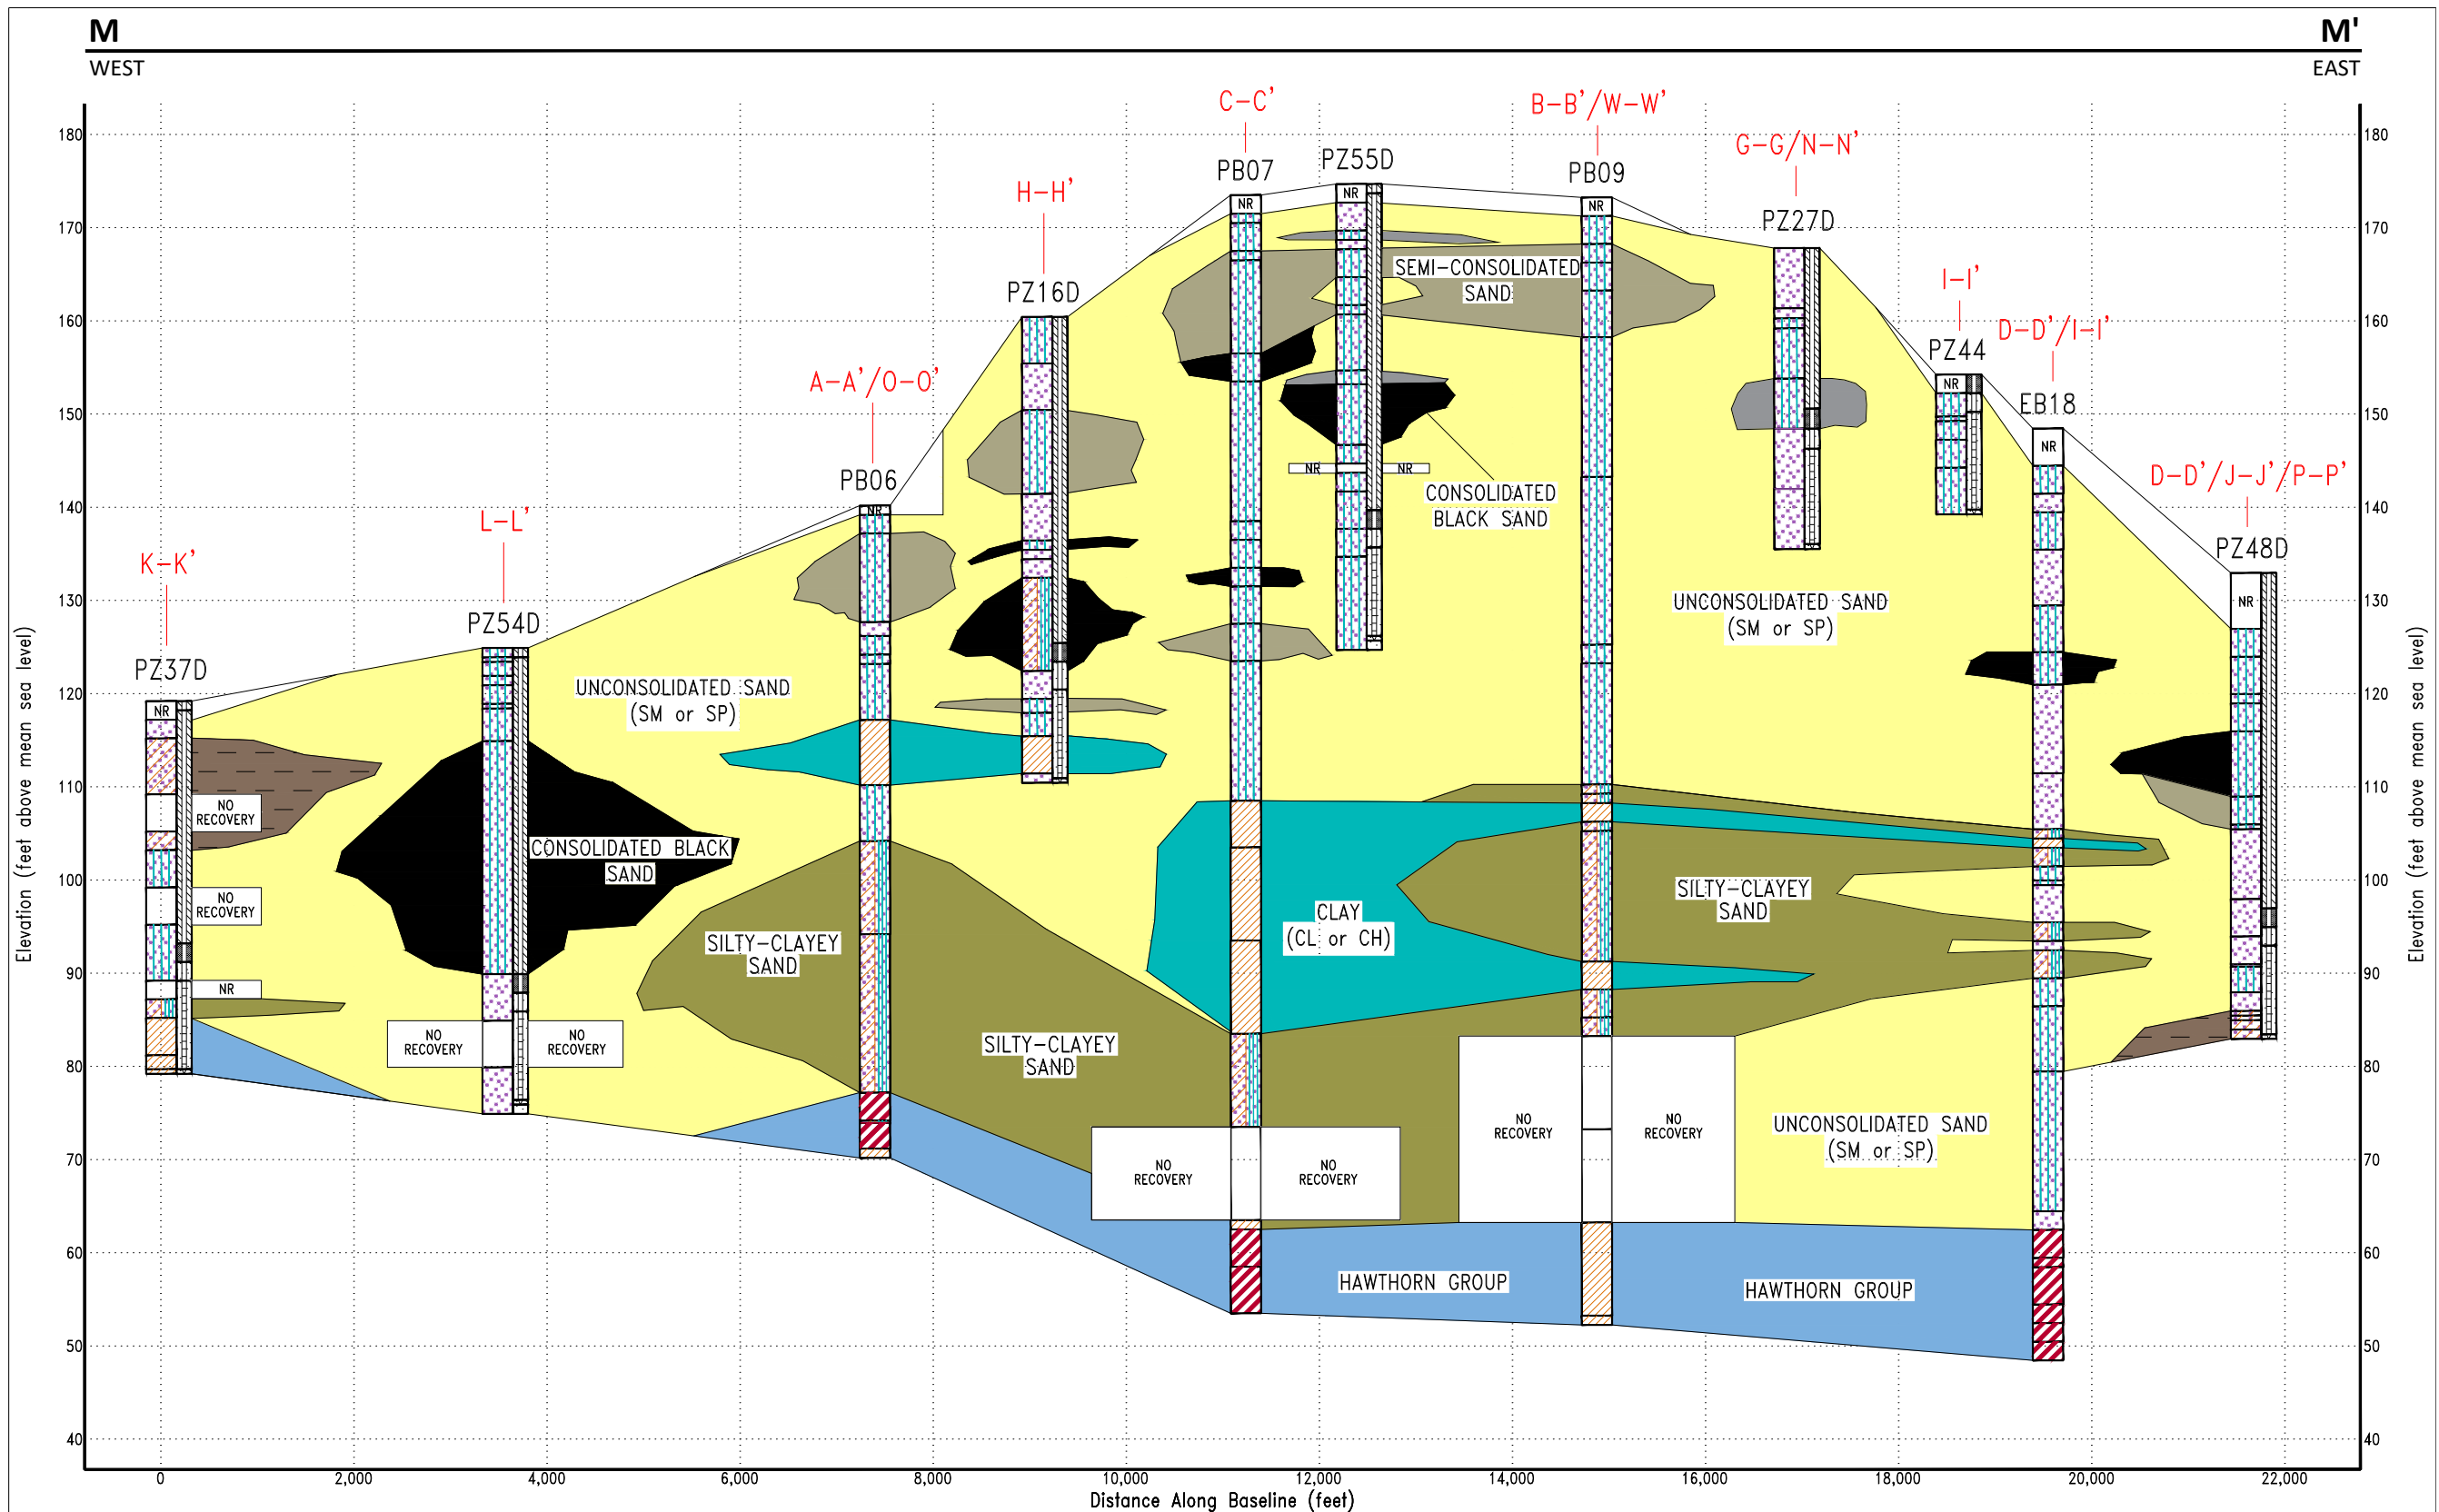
M
WEST

M'
EAST

K–K'
PZ37D
NR
NO RECOVERY
NO RECOVERY
NR

L–L'
PZ54D
NO RECOVERY
NO RECOVERY

A–A'/O–O'
PB06
NR

H–H'
PZ16D

C–C'
PB07
NR

PZ55D
NR
NR
NR

B–B'/W–W'
PB09
NR

G–G/N–N'
PZ27D

I–I'
PZ44
NR

D–D'/I–I'
EB18
NR

D–D'/J–J'/P–P'
PZ48D
NR

UNCONSOLIDATED SAND
(SM or SP)

CONSOLIDATED BLACK SAND

SILTY–CLAYEY SAND

SILTY–CLAYEY SAND

SEMI–CONSOLIDATED SAND

CONSOLIDATED BLACK SAND

UNCONSOLIDATED SAND
(SM or SP)

CLAY
(CL or CH)

SILTY–CLAYEY SAND

NO RECOVERY
NO RECOVERY
NO RECOVERY
NO RECOVERY

UNCONSOLIDATED SAND
(SM or SP)

HAWTHORN GROUP
HAWTHORN GROUP

180
170
160
150
140
130
120
110
100
90
80
70
60
50
40

Elevation (feet above mean sea level)

Elevation (feet above mean sea level)

0
2,000
4,000
6,000
8,000
10,000
12,000
14,000
16,000
18,000
20,000
22,000
Distance Along Baseline (feet)